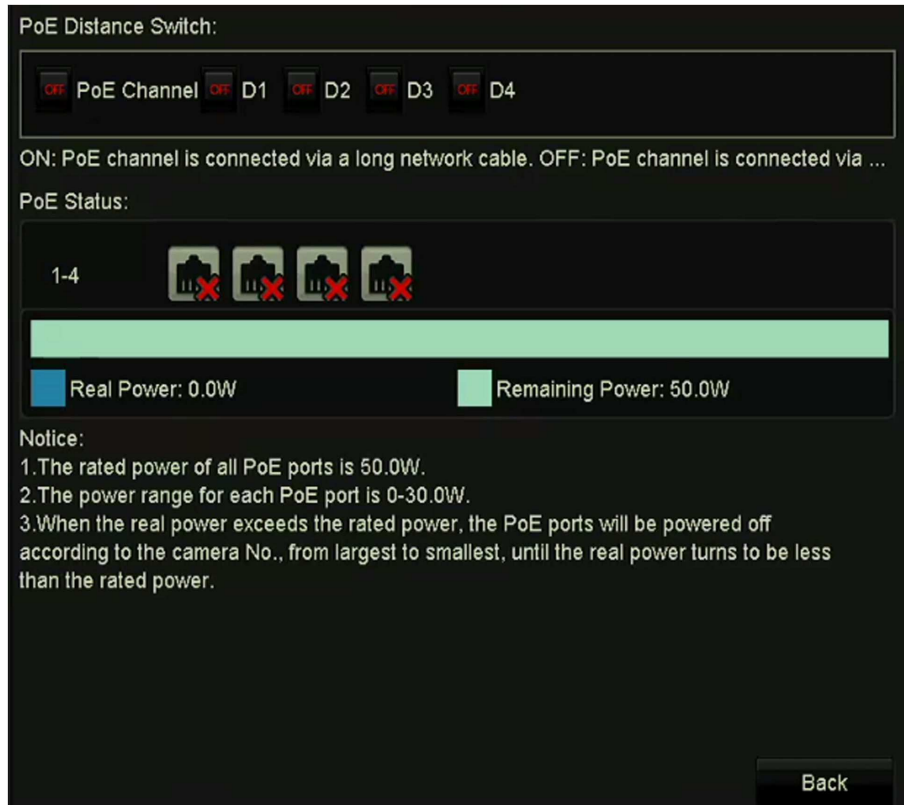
PoE Distance Switch:

OFF PoE Channel OFF D1 OFF D2 OFF D3 OFF D4

ON: PoE channel is connected via a long network cable. OFF: PoE channel is connected via ...

PoE Status:

1-4

Real Power: 0.0W

Remaining Power: 50.0W

Notice:
1.The rated power of all PoE ports is 50.0W.
2.The power range for each PoE port is 0-30.0W.
3.When the real power exceeds the rated power, the PoE ports will be powered off according to the camera No., from largest to smallest, until the real power turns to be less than the rated power.

Back